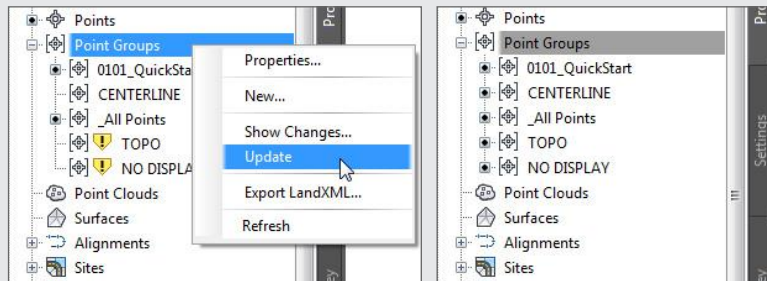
Points
Point Groups
0101_QuickStart
CENTERLINE
_All Points
TOPO
NO DISPLA
Point Clouds
Surfaces
Alignments
Sites
Pro
ey

Properties...
New...
Show Changes...
Update
Export LandXML...
Refresh

Points
Point Groups
0101_QuickStart
CENTERLINE
_All Points
TOPO
NO DISPLAY
Point Clouds
Surfaces
Alignments
Sites
Settings